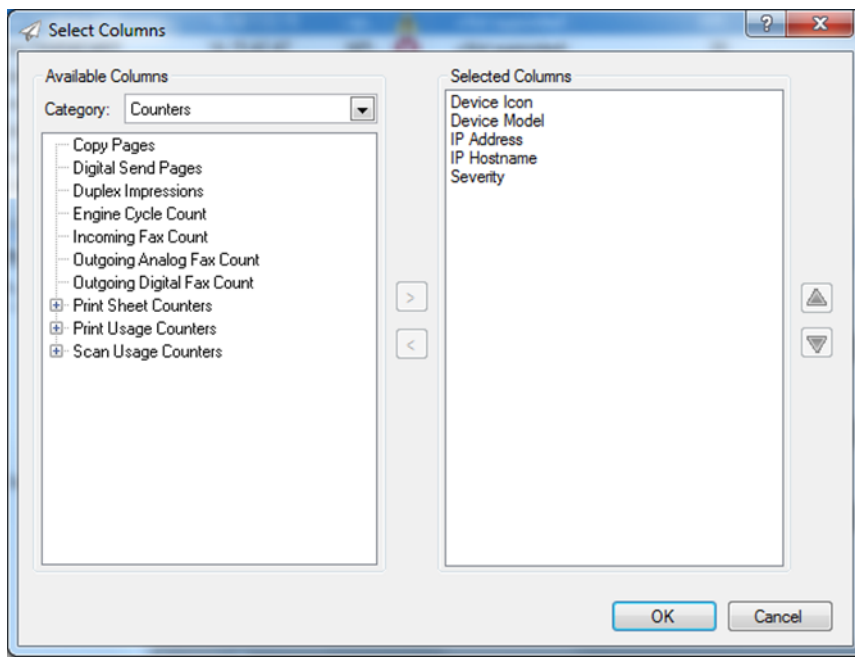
Select Columns

?

X

Available Columns

Category: Counters

Copy Pages
Digital Send Pages
Duplex Impressions
Engine Cycle Count
Incoming Fax Count
Outgoing Analog Fax Count
Outgoing Digital Fax Count
Print Sheet Counters
Print Usage Counters
Scan Usage Counters

>

<

Selected Columns

Device Icon
Device Model
IP Address
IP Hostname
Severity

OK

Cancel